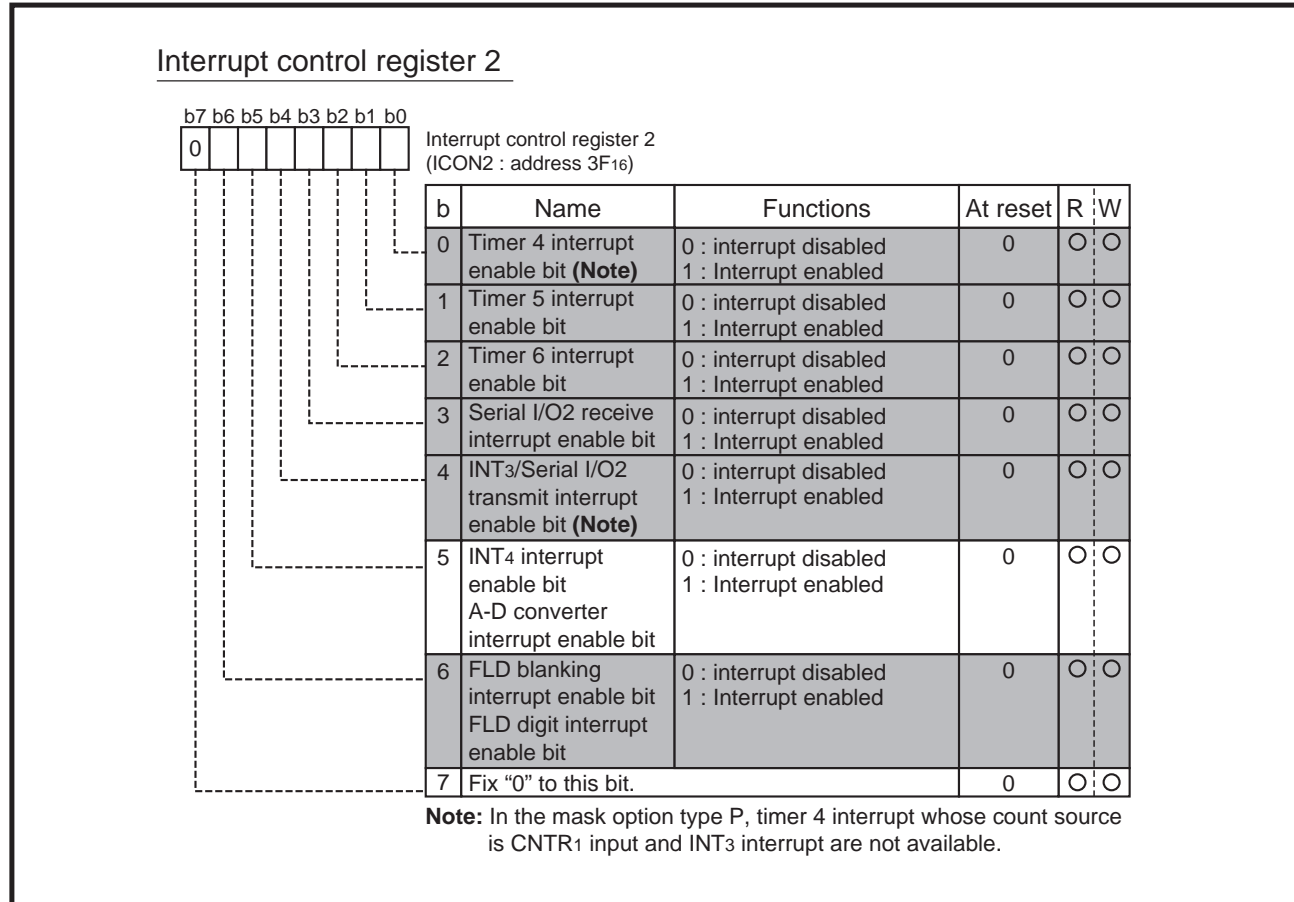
Interrupt control register 2

b7 b6 b5 b4 b3 b2 b1 b0
0

Interrupt control register 2
(ICON2 : address $3F_{16}$)

| b | Name | Functions | At reset | R | W |
|---|---|---|---|---|---|
| 0 | Timer 4 interrupt enable bit **(Note)** | 0 : interrupt disabled 1 : Interrupt enabled | 0 | O | O |
| 1 | Timer 5 interrupt enable bit | 0 : interrupt disabled 1 : Interrupt enabled | 0 | O | O |
| 2 | Timer 6 interrupt enable bit | 0 : interrupt disabled 1 : Interrupt enabled | 0 | O | O |
| 3 | Serial I/O2 receive interrupt enable bit | 0 : interrupt disabled 1 : Interrupt enabled | 0 | O | O |
| 4 | $INT_3$/Serial I/O2 transmit interrupt enable bit **(Note)** | 0 : interrupt disabled 1 : Interrupt enabled | 0 | O | O |
| 5 | $INT_4$ interrupt enable bit A-D converter interrupt enable bit | 0 : interrupt disabled 1 : Interrupt enabled | 0 | O | O |
| 6 | FLD blanking interrupt enable bit FLD digit interrupt enable bit | 0 : interrupt disabled 1 : Interrupt enabled | 0 | O | O |
| 7 | Fix "0" to this bit. | | 0 | O | O |

**Note:** In the mask option type P, timer 4 interrupt whose count source is $CNTR_1$ input and $INT_3$ interrupt are not available.